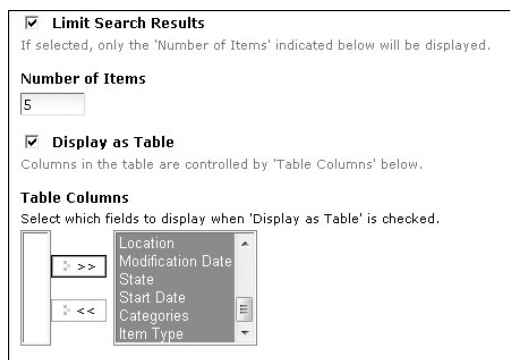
☑ Limit Search Results
If selected, only the 'Number of Items' indicated below will be displayed.

Number of Items
5

☑ Display as Table
Columns in the table are controlled by 'Table Columns' below.

Table Columns
Select which fields to display when 'Display as Table' is checked.

>>

<<

Location
Modification Date
State
Start Date
Categories
Item Type